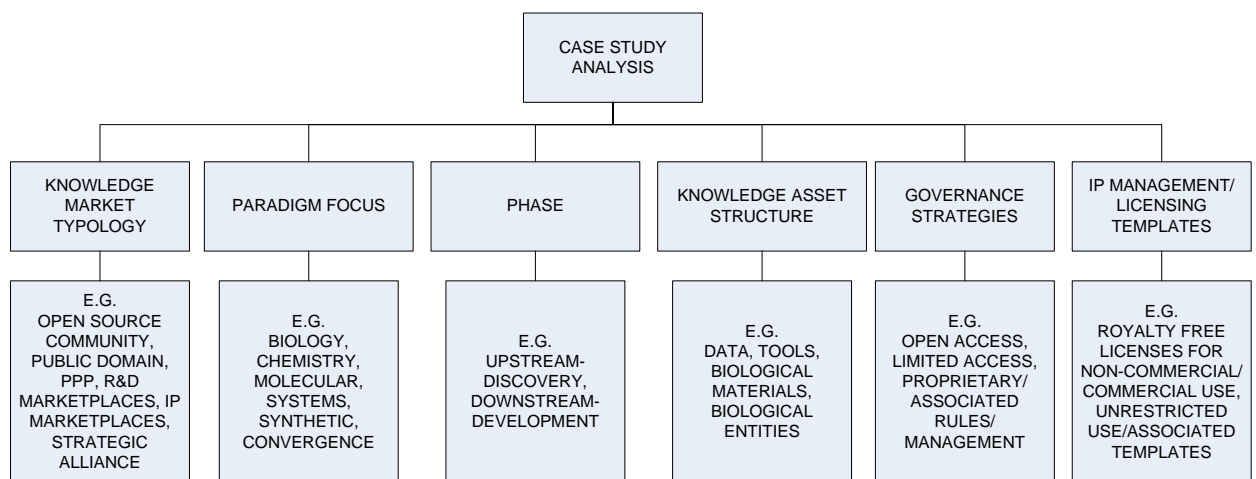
CASE STUDY ANALYSIS

KNOWLEDGE MARKET TYPOLOGY

E.G. OPEN SOURCE COMMUNITY, PUBLIC DOMAIN, PPP, R&D MARKETPLACES, IP MARKETPLACES, STRATEGIC ALLIANCE

PARADIGM FOCUS

E.G. BIOLOGY, CHEMISTRY, MOLECULAR, SYSTEMS, SYNTHETIC, CONVERGENCE

PHASE

E.G. UPSTREAM-DISCOVERY, DOWNSTREAM-DEVELOPMENT

KNOWLEDGE ASSET STRUCTURE

E.G. DATA, TOOLS, BIOLOGICAL MATERIALS, BIOLOGICAL ENTITIES

GOVERNANCE STRATEGIES

E.G. OPEN ACCESS, LIMITED ACCESS, PROPRIETARY/ ASSOCIATED RULES/ MANAGEMENT

IP MANAGEMENT/ LICENSING TEMPLATES

E.G. ROYALTY FREE LICENSES FOR NON-COMMERCIAL/ COMMERCIAL USE, UNRESTRICTED USE/ASSOCIATED TEMPLATES